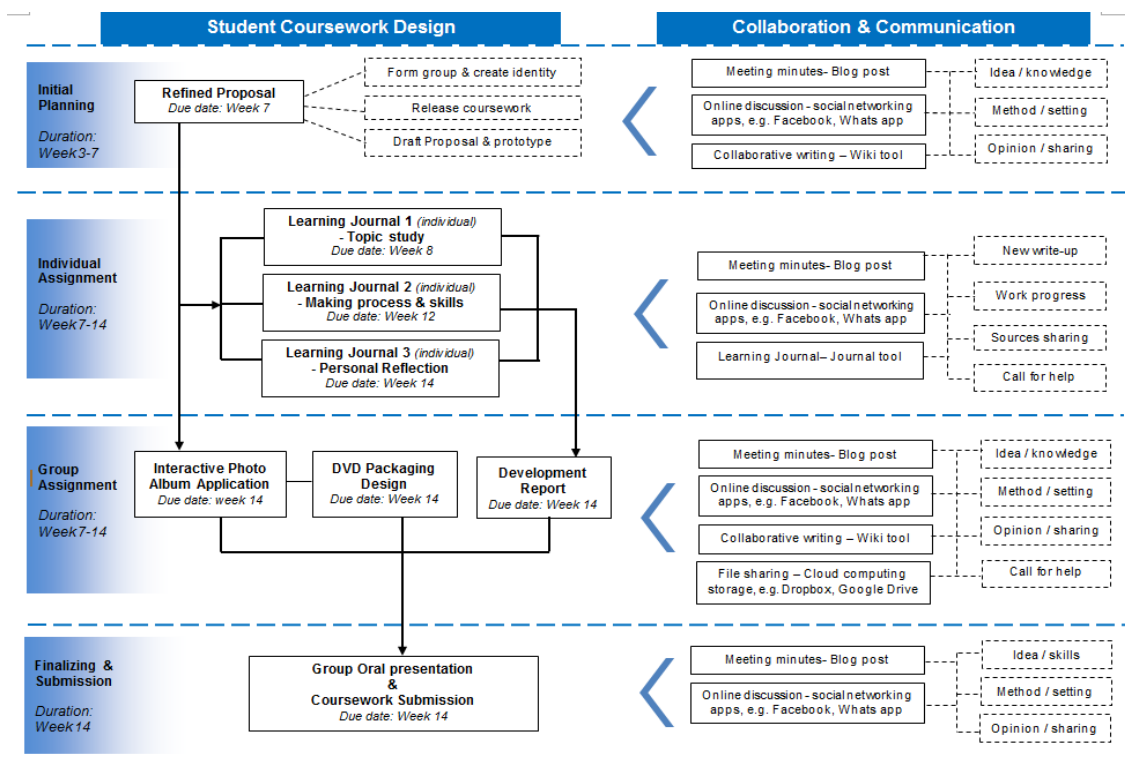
Student Coursework Design

Collaboration & Communication

Initial Planning

Duration: Week3-7

Refined Proposal
Due date: Week 7

Form group & create identity

Release coursework

Draft Proposal & prototype

Meeting minutes- Blog post

Online discussion - social networking apps, e.g. Facebook, Whats app

Collaborative writing – Wiki tool

Idea / knowledge

Method / setting

Opinion / sharing

Individual Assignment

Duration: Week7-14

Learning Journal 1 (individual) - Topic study
Due date: Week 8

Learning Journal 2 (individual) - Making process & skills
Due date: Week 12

Learning Journal 3 (individual) - Personal Reflection
Due date: Week 14

Meeting minutes- Blog post

Online discussion - social networking apps, e.g. Facebook, Whats app

Learning Journal– Journal tool

New write-up

Work progress

Sources sharing

Call for help

Group Assignment

Duration: Week7-14

Interactive Photo Album Application
Due date: week 14

DVD Packaging Design
Due date: Week 14

Development Report
Due date: Week 14

Meeting minutes- Blog post

Online discussion - social networking apps, e.g. Facebook, Whats app

Collaborative writing – Wiki tool

File sharing – Cloud computing storage, e.g. Dropbox, Google Drive

Idea / knowledge

Method / setting

Opinion / sharing

Call for help

Finalizing & Submission

Duration: Week14

Group Oral presentation & Coursework Submission
Due date: Week 14

Meeting minutes- Blog post

Online discussion - social networking apps, e.g. Facebook, Whats app

Idea / skills

Method / setting

Opinion / sharing